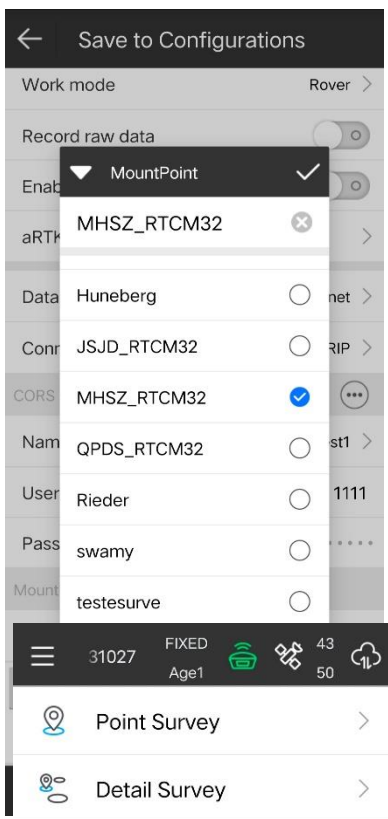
Save to Configurations

Work mode Rover

Record raw data

Enab

aRTK

Data net

Conn RIP

CORS

Nam st1

User 1111

Pass

Mount

MountPoint

MHSZ_RTCM32

Huneberg

JSJD_RTCM32

MHSZ_RTCM32

QPDS_RTCM32

Rieder

swamy

testesurve

31027 FIXED Age1 43 50

Point Survey

Detail Survey